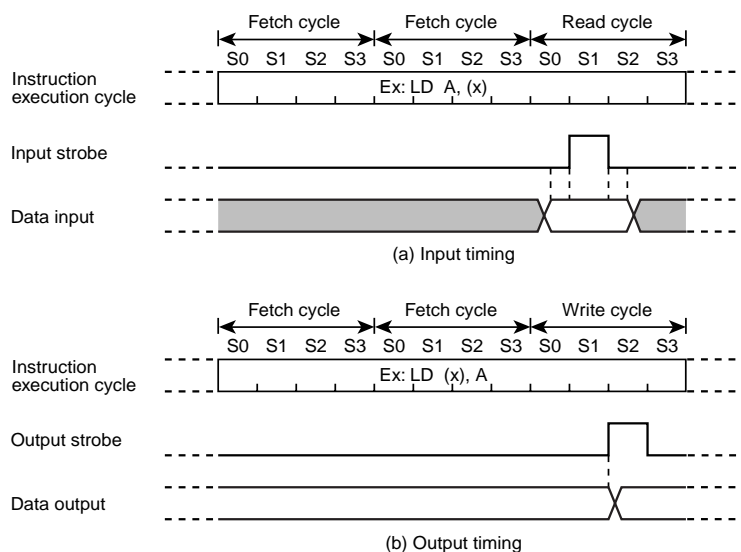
Fetch cycle
Fetch cycle
Read cycle
S0 S1 S2 S3 S0 S1 S2 S3 S0 S1 S2 S3
Instruction execution cycle
Ex: LD A, (x)
Input strobe
Data input
(a) Input timing

Fetch cycle
Fetch cycle
Write cycle
S0 S1 S2 S3 S0 S1 S2 S3 S0 S1 S2 S3
Instruction execution cycle
Ex: LD (x), A
Output strobe
Data output
(b) Output timing